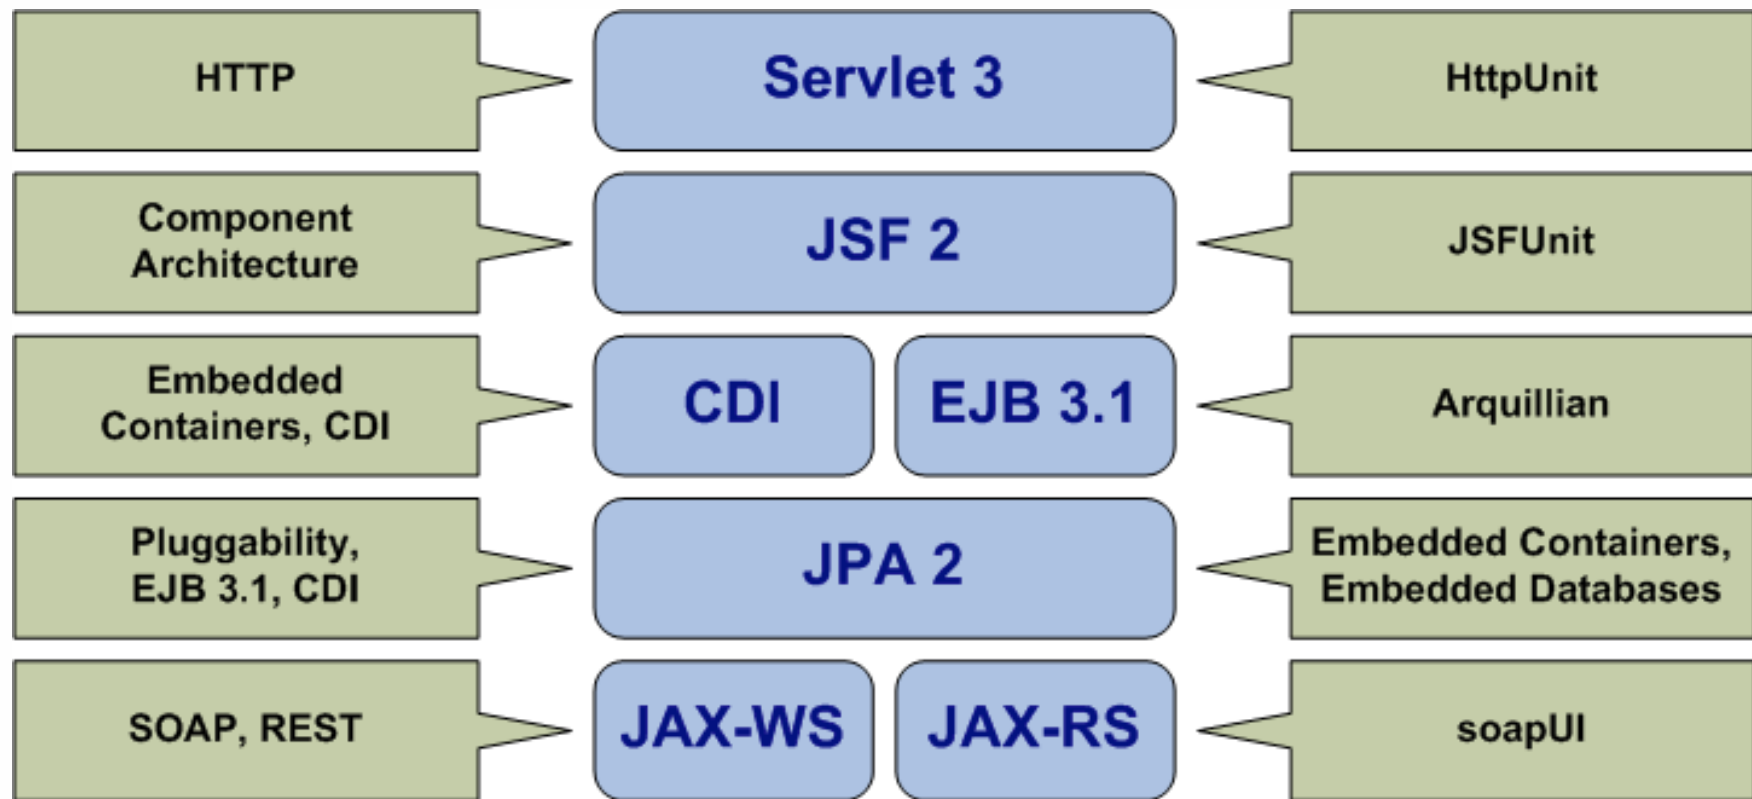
HTTP

Servlet 3

HttpUnit

Component Architecture

JSF 2

JSFUnit

Embedded Containers, CDI

CDI

EJB 3.1

Arquillian

Pluggability, EJB 3.1, CDI

JPA 2

Embedded Containers, Embedded Databases

SOAP, REST

JAX-WS

JAX-RS

soapUI